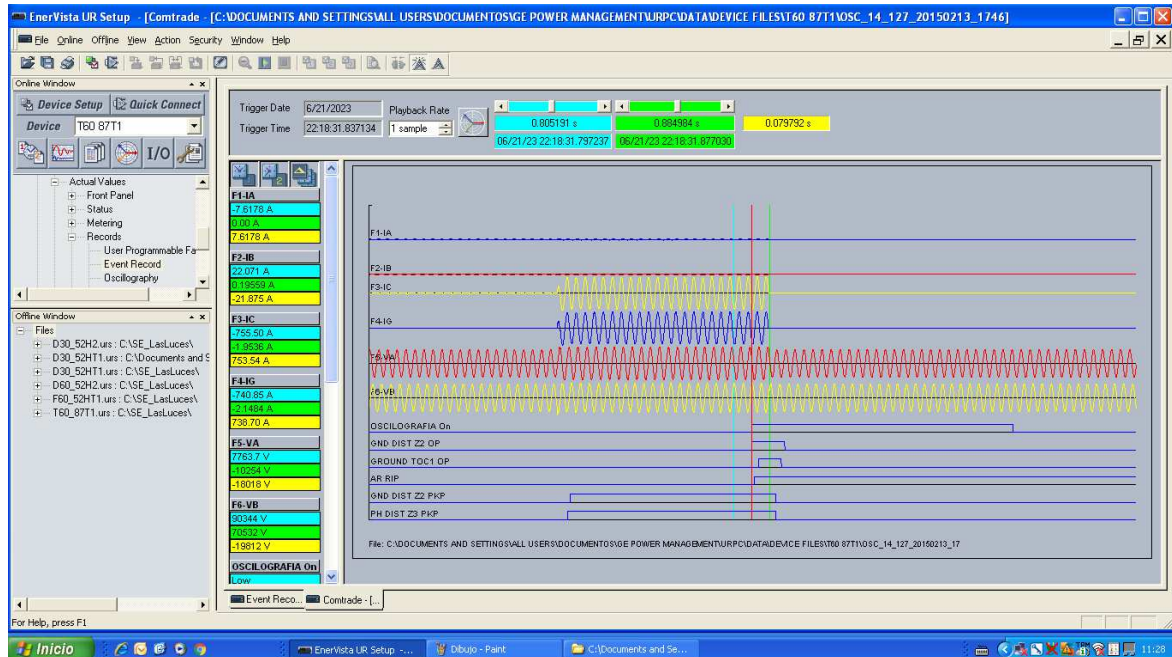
EnerVista UR Setup - [Comtrade - [C:\DOCUMENTS AND SETTINGS\ALL USERS\DOCUMENTOS\GE POWER MANAGEMENT\URPC\DATA\DEVICE FILES\T60 87T1\OSC_14_127_20150213_1746]

File Online Offline View Action Security Window Help

Online Window

Device Setup Quick Connect

Device T60 87T1

I/O

Actual Values
Front Panel
Status
Metering
Records
User Programmable Fa
Event Record
Oscillography

Offline Window

Files
D30_52H2.urs : C:\SE_LasLuces\
D30_52HT1.urs : C:\Documents and S
D30_52HT1.urs : C:\SE_LasLuces\
D60_52H2.urs : C:\SE_LasLuces\
F60_52HT1.urs : C:\SE_LasLuces\
T60_87T1.urs : C:\SE_LasLuces\

Trigger Date 6/21/2023
Trigger Time 22:18:31.837134
Playback Rate
1 sample

0.805191 s
0.884984 s
0.079792 s
06/21/23 22:18:31.797237
06/21/23 22:18:31.877030

F1-IA
-7.6178 A
0.00 A
7.6178 A

F2-IB
22.071 A
0.19559 A
-21.875 A

F3-IC
-755.50 A
-1.9536 A
753.54 A

F4-IG
-740.85 A
-2.1484 A
738.70 A

F5-VA
7763.7 V
-10254 V
-18018 V

F6-VB
90344 V
70532 V
-19812 V

OSCILOGRAFIA On
Low

F1-IA
F2-IB
F3-IC
F4-IG
F5-VA
F6-VB
OSCILOGRAFIA On
GND DIST Z2 OP
GROUND TOC1 OP
AR RIP
GND DIST Z2 PKP
PH DIST Z3 PKP

File: C:\DOCUMENTS AND SETTINGS\ALL USERS\DOCUMENTOS\GE POWER MANAGEMENT\URPC\DATA\DEVICE FILES\T60 87T1\OSC_14_127_20150213_17

Event Reco... Comtrade - [...

For Help, press F1

Inicio
EnerVista UR Setup -...
Dibujo - Paint
C:\Documents and Se...
11:28